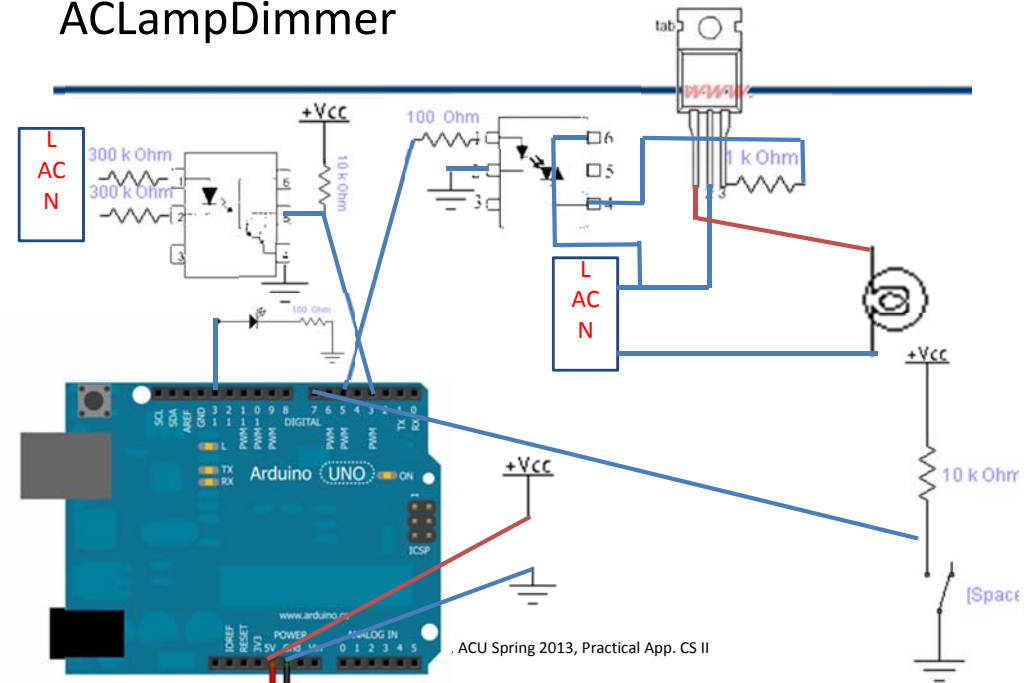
ACLampDimmer

tab

L
AC
N

300 k Ohm
300 k Ohm

1
2
3
6
5
4

+Vcc
10 k Ohm

100 Ohm

100 Ohm
1
2
3
6
5
4

1 k Ohm
1 2 3

L
AC
N

+Vcc
10 k Ohm

[Space

+Vcc

SCL SDA AREF GND 13 12 11 10 9 8 7 6 5 4 3 2 1 0
DIGITAL
PWM PWM PWM PWM PWM PWM TX RX
L
TX
RX
Arduino UNO ON
ICSP
www.arduino.cc
IOREF RESET 3V3 5V Gnd Vin
POWER
ANALOG IN
0 1 2 3 4 5

, ACU Spring 2013, Practical App. CS II